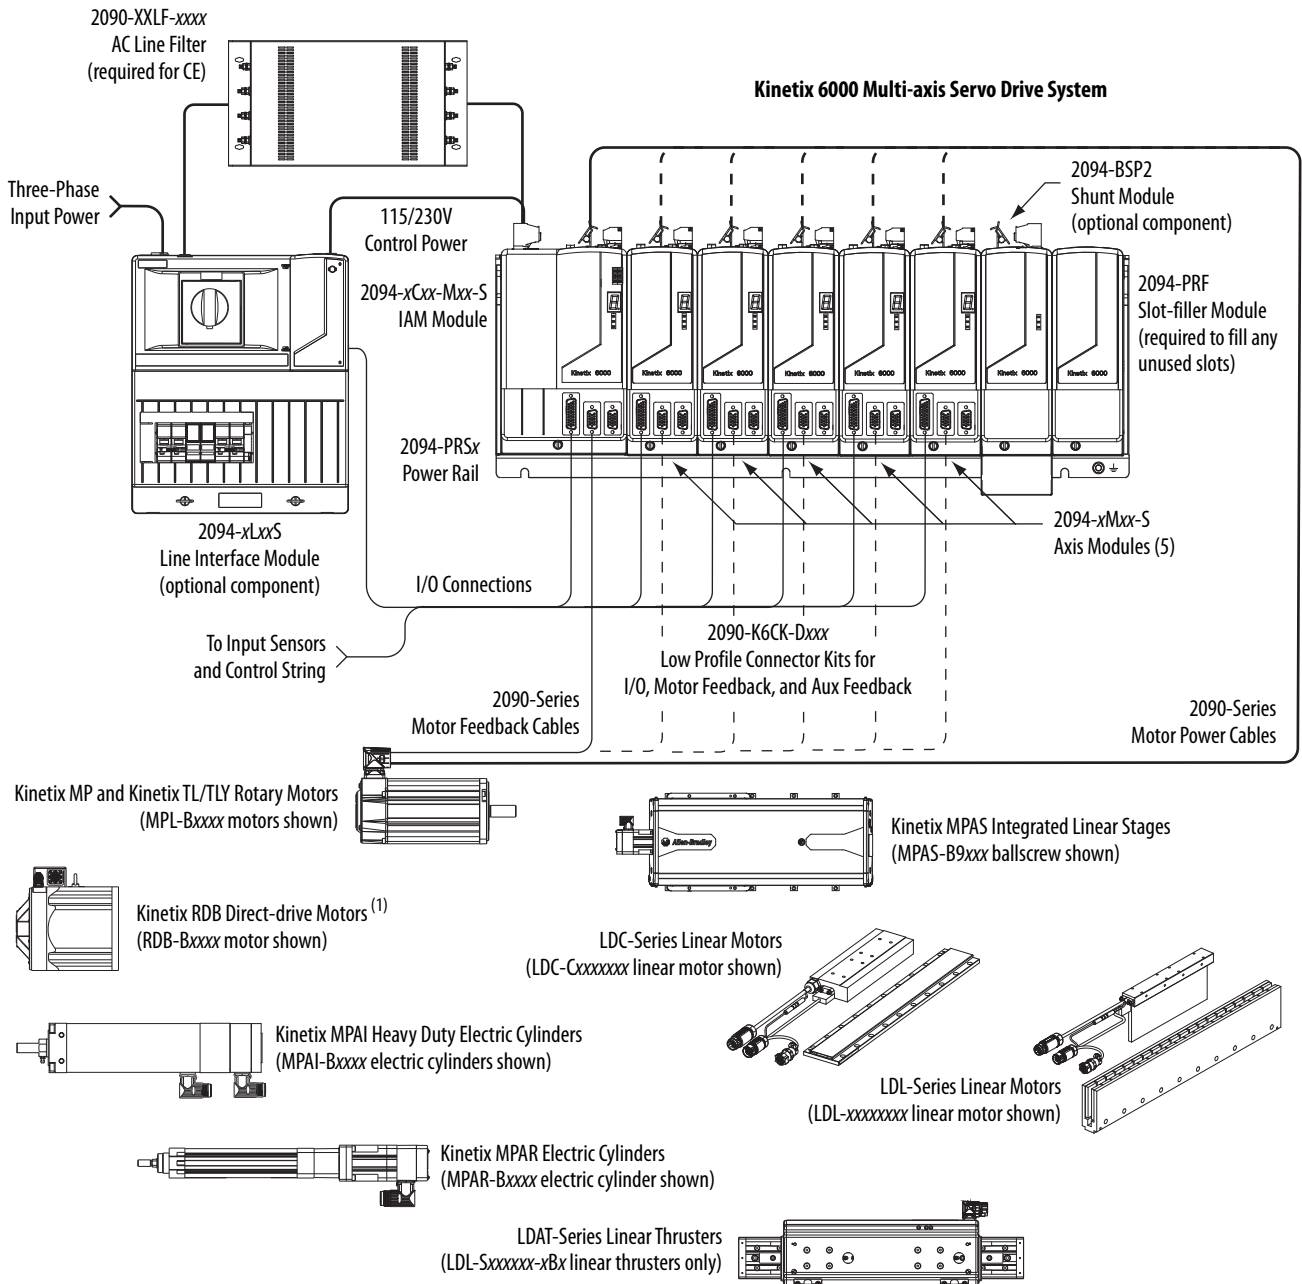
2090-XXLF-*xxxx*
AC Line Filter
(required for CE)

Kinetix 6000 Multi-axis Servo Drive System

Three-Phase
Input Power

115/230V
Control Power

2094-BSP2
Shunt Module
(optional component)

2094-*x*C*xx*-M*xx*-S
IAM Module

2094-PRF
Slot-filler Module
(required to fill any unused slots)

Kinetix 6000 Kinetix 6000 Kinetix 6000 Kinetix 6000 Kinetix 6000 Kinetix 6000 Kinetix 6000 Kinetix 6000

2094-PRS*x*
Power Rail

2094-*x*L*xx*S
Line Interface Module
(optional component)

2094-*x*M*xx*-S
Axis Modules (5)

I/O Connections

To Input Sensors
and Control String

2090-K6CK-D*xxx*
Low Profile Connector Kits for
I/O, Motor Feedback, and Aux Feedback

2090-Series
Motor Feedback Cables

2090-Series
Motor Power Cables

Kinetix MP and Kinetix TL/TLY Rotary Motors
(MPL-B*xxxx* motors shown)

Kinetix MPAS Integrated Linear Stages
(MPAS-B9*xxx* ballscrew shown)

Allen-Bradley

Kinetix RDB Direct-drive Motors $^{(1)}$
(RDB-B*xxxx* motor shown)

LDC-Series Linear Motors
(LDC-C*xxxxxxx* linear motor shown)

Kinetix MPAI Heavy Duty Electric Cylinders
(MPAI-B*xxxx* electric cylinders shown)

LDL-Series Linear Motors
(LDL-*xxxxxxxx* linear motor shown)

Kinetix MPAR Electric Cylinders
(MPAR-B*xxxx* electric cylinder shown)

LDAT-Series Linear Thrusters
(LDL-S*xxxxxx*-*x*B*x* linear thrusters only)